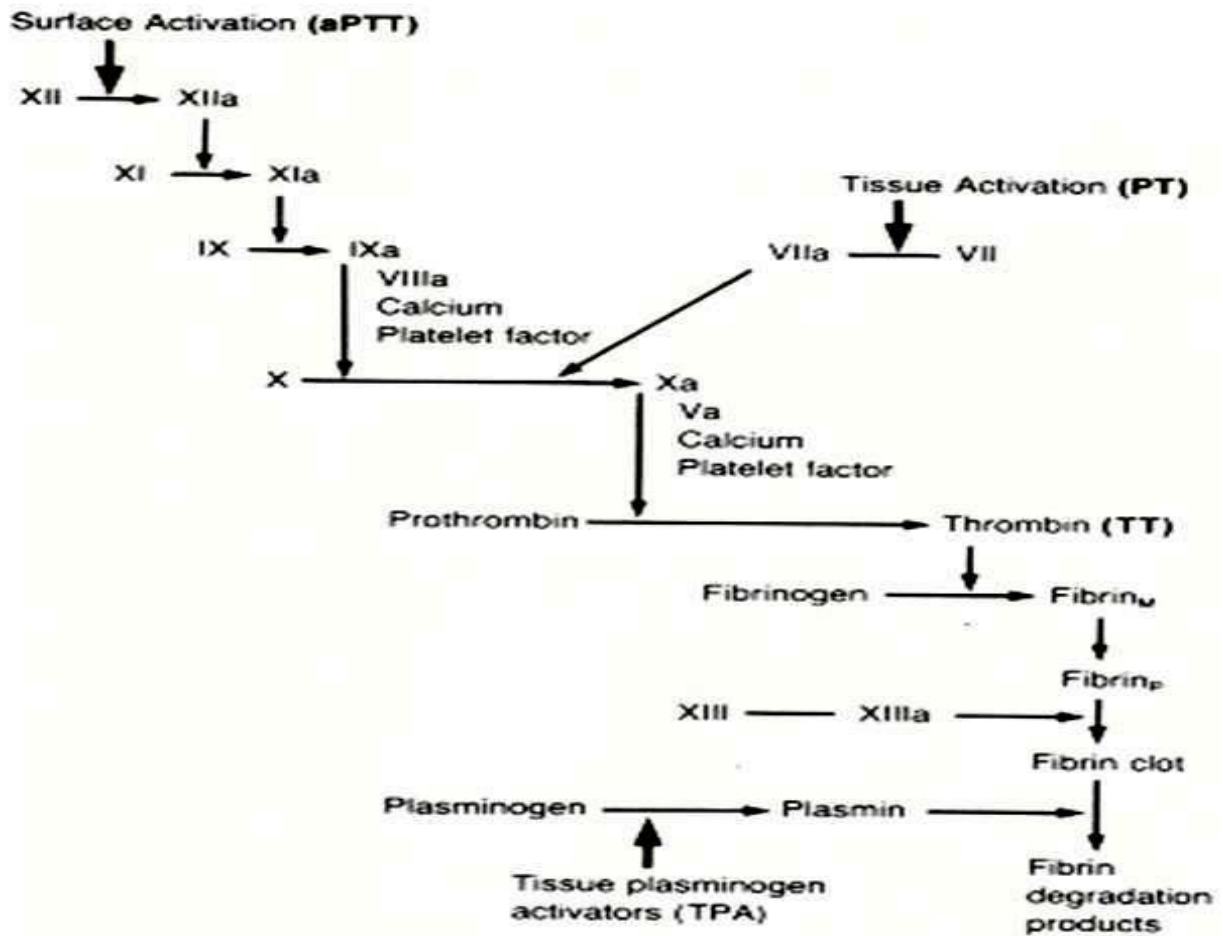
Surface Activation (aPTT)

XII XIIa

XI XIa

Tissue Activation (PT)

IX IXa

VIIa VII

VIIIa
Calcium
Platelet factor

X Xa

Va
Calcium
Platelet factor

Prothrombin Thrombin (TT)

Fibrinogen $Fibrin_u$

$Fibrin_p$

XIII XIIIa

Fibrin clot

Plasminogen Plasmin

Tissue plasminogen activators (TPA)

Fibrin degradation products